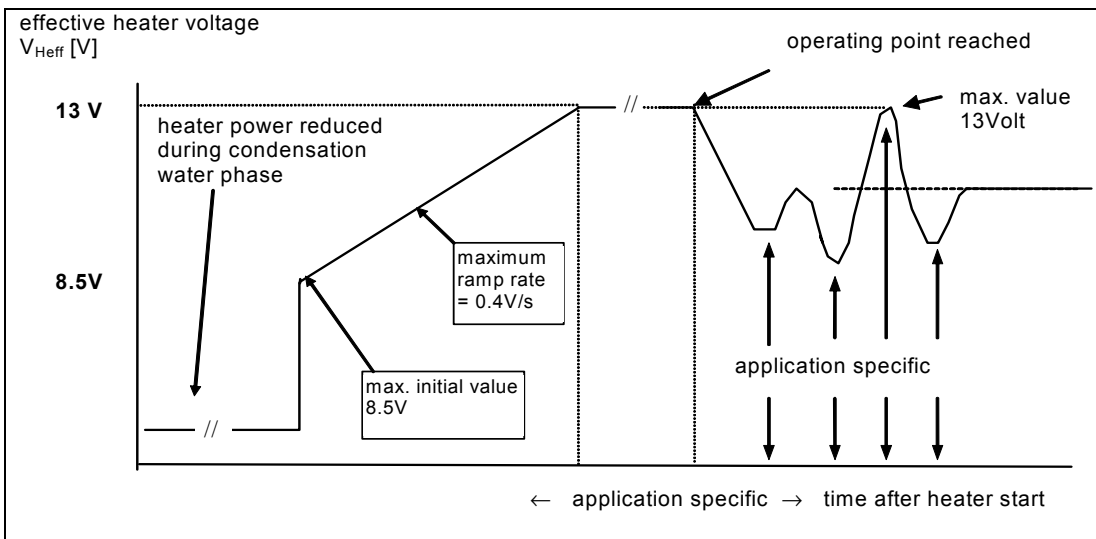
effective heater voltage
$V_{Heff}$ [V]

operating point reached

13 V

max. value 13Volt

heater power reduced during condensation water phase

maximum ramp rate = 0.4V/s

8.5V

application specific

max. initial value 8.5V

← application specific → time after heater start